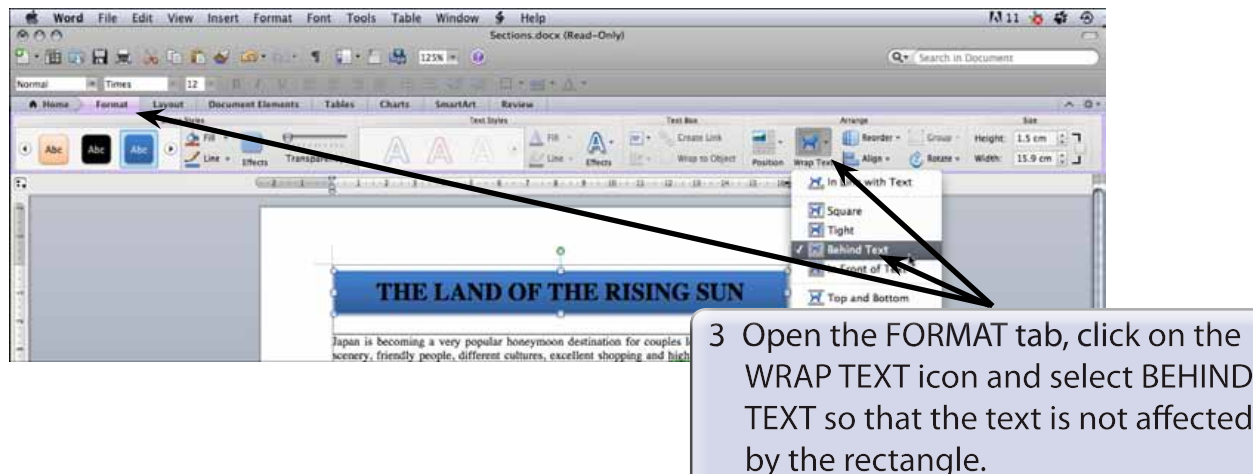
Word File Edit View Insert Format Font Tools Table Window Help

Sections.docx (Read-Only)

125%

Search in Document

Normal Times 12

Home Format Layout Document Elements Tables Charts SmartArt Review

Styles Text Styles Text Box Arrange Size

Abc Abc Abc Fill Line Effects Transparency

Fill Line Effects Create Link Wrap to Object Position Wrap Text Reorder Align Group Rotate Height: 1.5 cm Width: 15.9 cm

In Line with Text
Square
Tight
Behind Text
In Front of Text
Top and Bottom

THE LAND OF THE RISING SUN

Japan is becoming a very popular honeymoon destination for couples l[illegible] scenery, friendly people, different cultures, excellent shopping and high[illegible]

3 Open the FORMAT tab, click on the WRAP TEXT icon and select BEHIND TEXT so that the text is not affected by the rectangle.